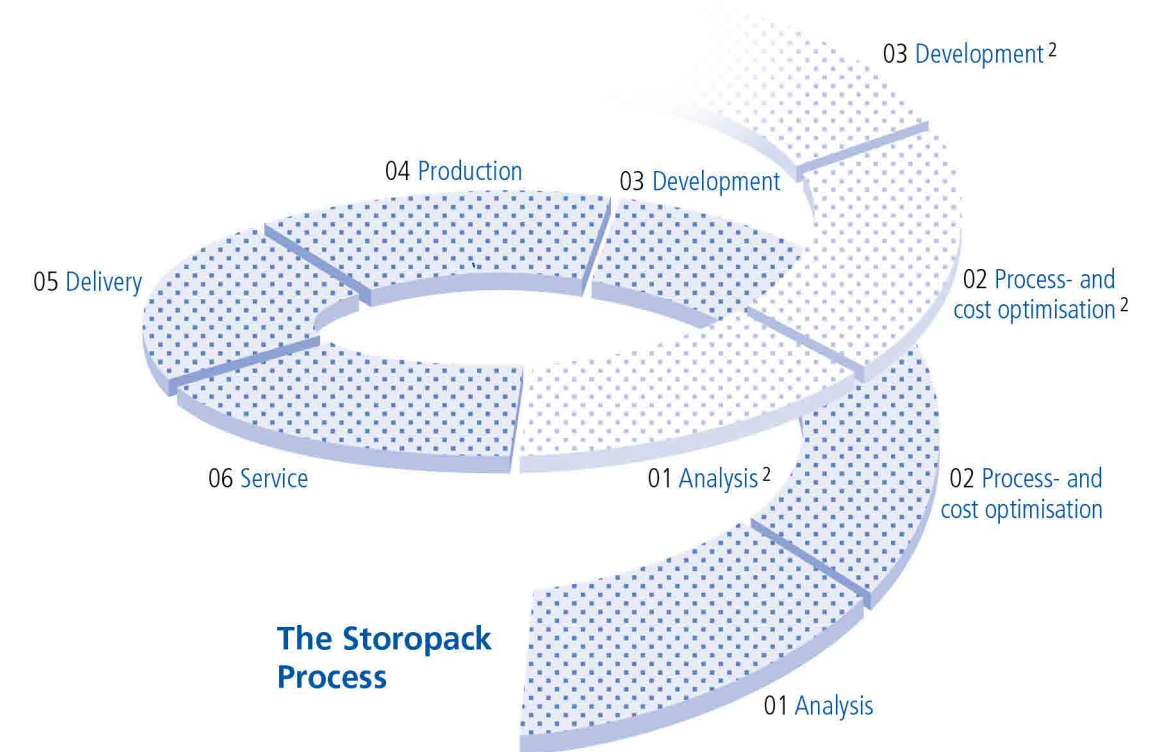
03 Development $^2$

04 Production

03 Development

05 Delivery

02 Process- and cost optimisation $^2$

06 Service

01 Analysis $^2$

02 Process- and cost optimisation

The Storopack Process

01 Analysis